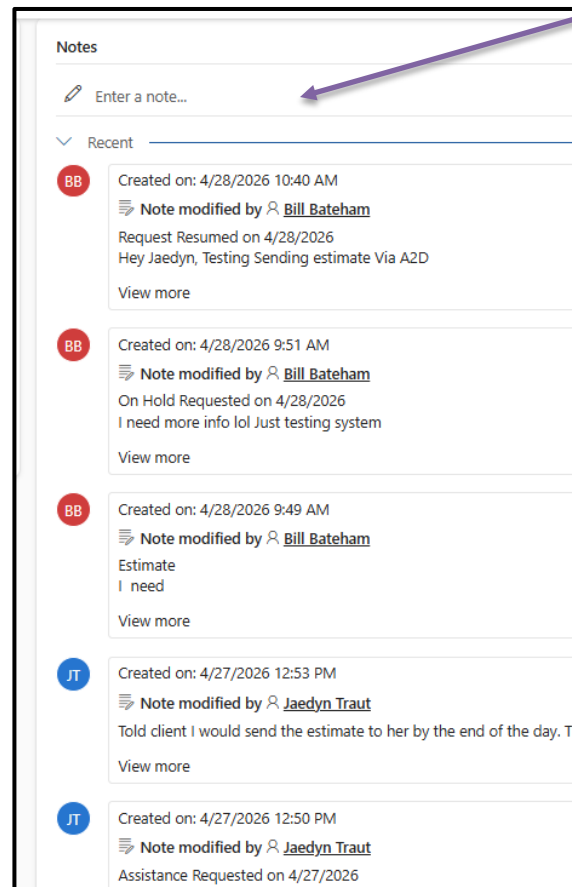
Notes

Enter a note...

Recent

BB
Created on: 4/28/2026 10:40 AM
Note modified by Bill Bateham
Request Resumed on 4/28/2026
Hey Jaedyn, Testing Sending estimate Via A2D
View more

BB
Created on: 4/28/2026 9:51 AM
Note modified by Bill Bateham
On Hold Requested on 4/28/2026
I need more info lol Just testing system
View more

BB
Created on: 4/28/2026 9:49 AM
Note modified by Bill Bateham
Estimate
I need
View more

JT
Created on: 4/27/2026 12:53 PM
Note modified by Jaedyn Traut
Told client I would send the estimate to her by the end of the day. T
View more

JT
Created on: 4/27/2026 12:50 PM
Note modified by Jaedyn Traut
Assistance Requested on 4/27/2026